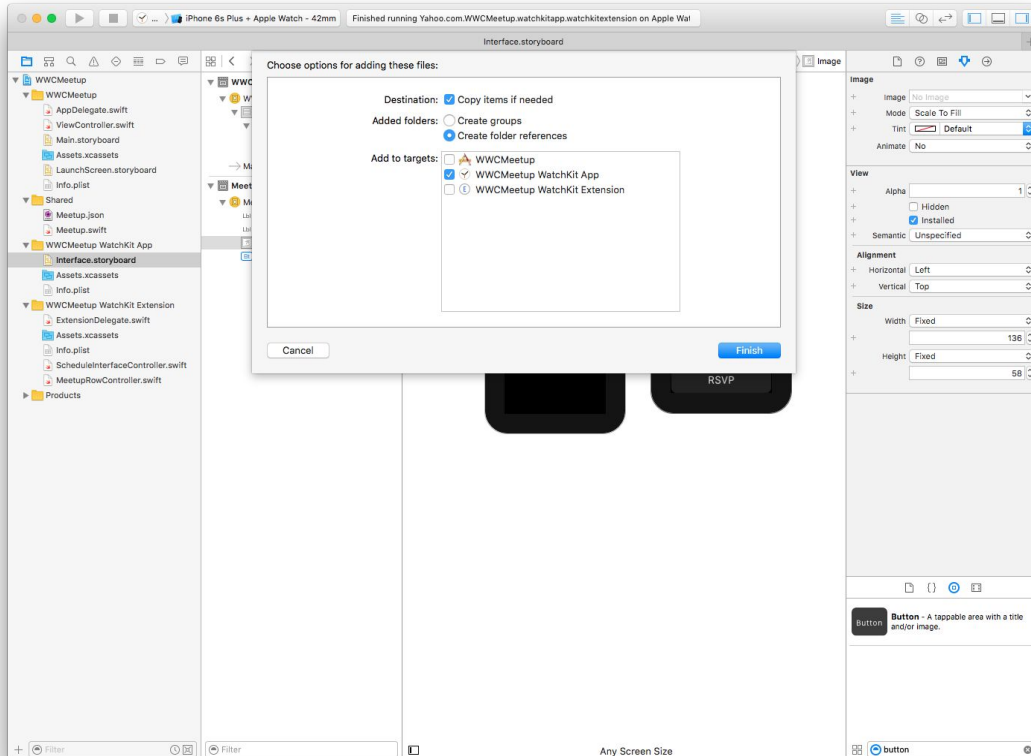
... iPhone 6s Plus + Apple Watch - 42mm | Finished running Yahoo.com.WWCMeetup.watchkitapp.watchkitextension on Apple Wat

Interface.storyboard

WWCMeetup
WWCMeetup
AppDelegate.swift
ViewController.swift
Main.storyboard
Assets.xcassets
LaunchScreen.storyboard
Info.plist
Shared
Meetup.json
Meetup.swift
WWCMeetup WatchKit App
Interface.storyboard
Assets.xcassets
Info.plist
WWCMeetup WatchKit Extension
ExtensionDelegate.swift
Assets.xcassets
Info.plist
ScheduleInterfaceController.swift
MeetupRowController.swift
Products

WWC
Meet

Choose options for adding these files:

Destination: Copy items if needed
Added folders: Create groups
Create folder references
Add to targets: WWCMeetup
WWCMeetup WatchKit App
WWCMeetup WatchKit Extension

Cancel
Finish

RSVP

Image

Image
Image No Image
Mode Scale To Fill
Tint Default
Animate No

View
Alpha 1
Hidden
Installed
Semantic Unspecified

Alignment
Horizontal Left
Vertical Top

Size
Width Fixed
136
Height Fixed
58

Button Button - A tappable area with a title and/or image.

Filter
Filter
Any Screen Size
button